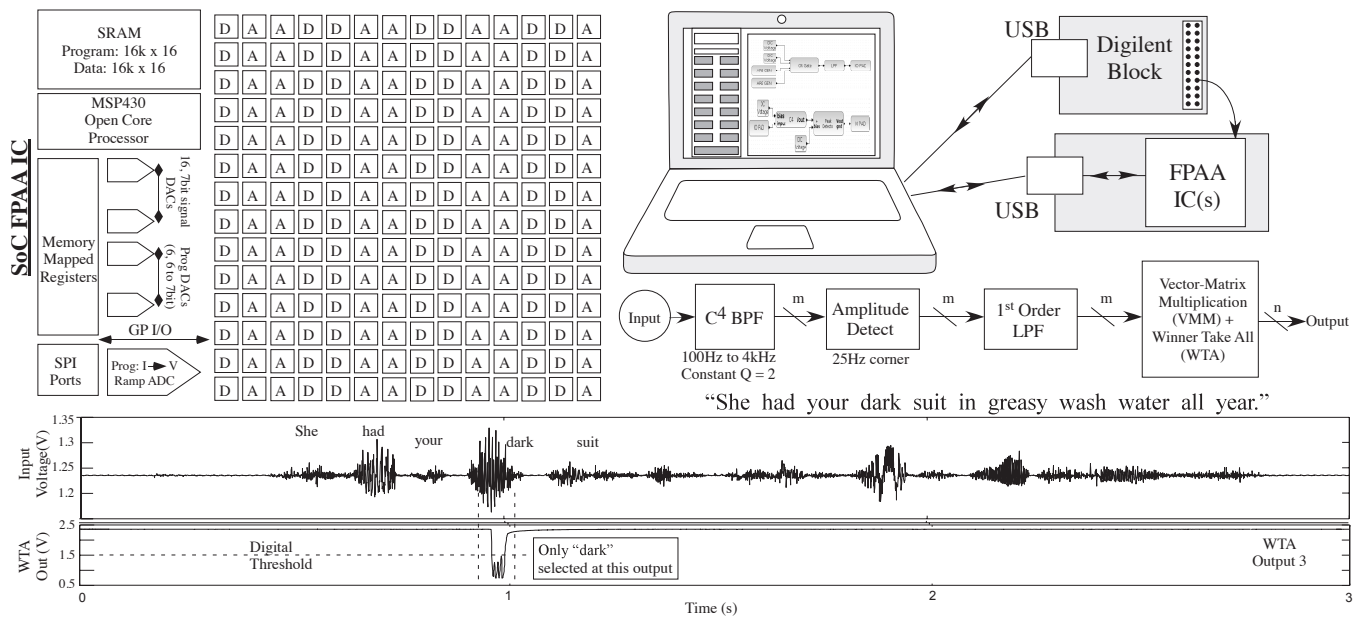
SoC FPAA IC

SRAM
Program: 16k x 16
Data: 16k x 16

MSP430
Open Core
Processor

Memory Mapped Registers

16, 7bit signal DACs

Prog DACs (6, 6 to 7bit)

GP I/O

SPI Ports

Prog: I → V
Ramp ADC

| D | A | A | D | D | A | A | D | D | A | A | D | D | A |
|---|---|---|---|---|---|---|---|---|---|---|---|---|---|
| D | A | A | D | D | A | A | D | D | A | A | D | D | A |
| D | A | A | D | D | A | A | D | D | A | A | D | D | A |
| D | A | A | D | D | A | A | D | D | A | A | D | D | A |
| D | A | A | D | D | A | A | D | D | A | A | D | D | A |
| D | A | A | D | D | A | A | D | D | A | A | D | D | A |
| D | A | A | D | D | A | A | D | D | A | A | D | D | A |
| D | A | A | D | D | A | A | D | D | A | A | D | D | A |
| D | A | A | D | D | A | A | D | D | A | A | D | D | A |
| D | A | A | D | D | A | A | D | D | A | A | D | D | A |
| D | A | A | D | D | A | A | D | D | A | A | D | D | A |
| D | A | A | D | D | A | A | D | D | A | A | D | D | A |
| D | A | A | D | D | A | A | D | D | A | A | D | D | A |
| D | A | A | D | D | A | A | D | D | A | A | D | D | A |

USB
Digilent Block
USB
FPAA IC(s)

Input
$C^4$ BPF
100Hz to 4kHz
Constant Q = 2
m
Amplitude Detect
25Hz corner
m
$1^{st}$ Order LPF
m
Vector-Matrix Multiplication (VMM) + Winner Take All (WTA)
n
Output

"She had your dark suit in greasy wash water all year."

Input Voltage(V)
1.35
1.3
1.25
1.2
She
had
your
dark
suit

WTA Out (V)
2.5
1.5
0.5
Digital Threshold
Only "dark" selected at this output
WTA Output 3
0
1
2
3
Time (s)